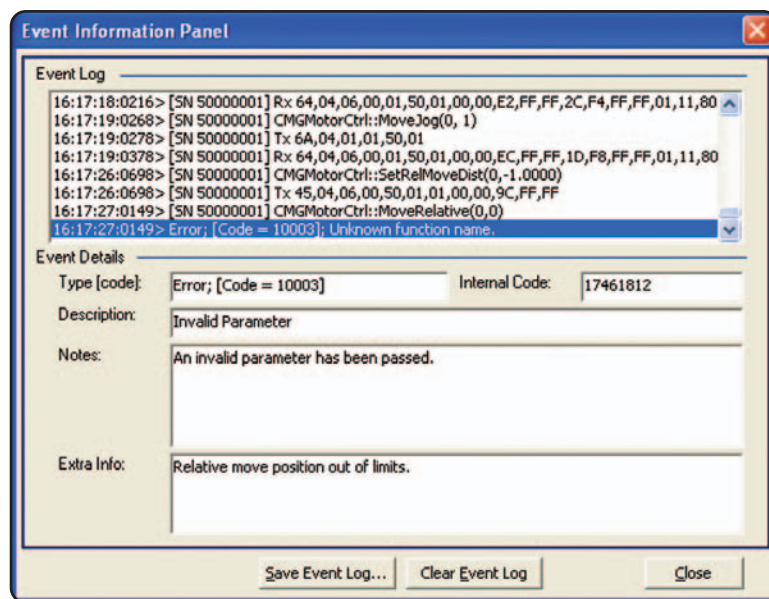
Event Information Panel

Event Log

16:17:18:0216> [SN 50000001] Rx 64,04,06,00,01,50,01,00,00,E2,FF,FF,2C,F4,FF,FF,01,11,80
16:17:19:0268> [SN 50000001] CMGMotorCtrl::MoveJog(0, 1)
16:17:19:0278> [SN 50000001] Tx 6A,04,01,01,50,01
16:17:19:0378> [SN 50000001] Rx 64,04,06,00,01,50,01,00,00,EC,FF,FF,1D,F8,FF,FF,01,11,80
16:17:26:0698> [SN 50000001] CMGMotorCtrl::SetRelMoveDist(0,-1.0000)
16:17:26:0698> [SN 50000001] Tx 45,04,06,00,50,01,01,00,00,9C,FF,FF
16:17:27:0149> [SN 50000001] CMGMotorCtrl::MoveRelative(0,0)
16:17:27:0149> Error; [Code = 10003]; Unknown function name.

Event Details

Type [code]: Error; [Code = 10003]

Internal Code: 17461812

Description: Invalid Parameter

Notes: An invalid parameter has been passed.

Extra Info: Relative move position out of limits.

Save Event Log...

Clear Event Log

Close